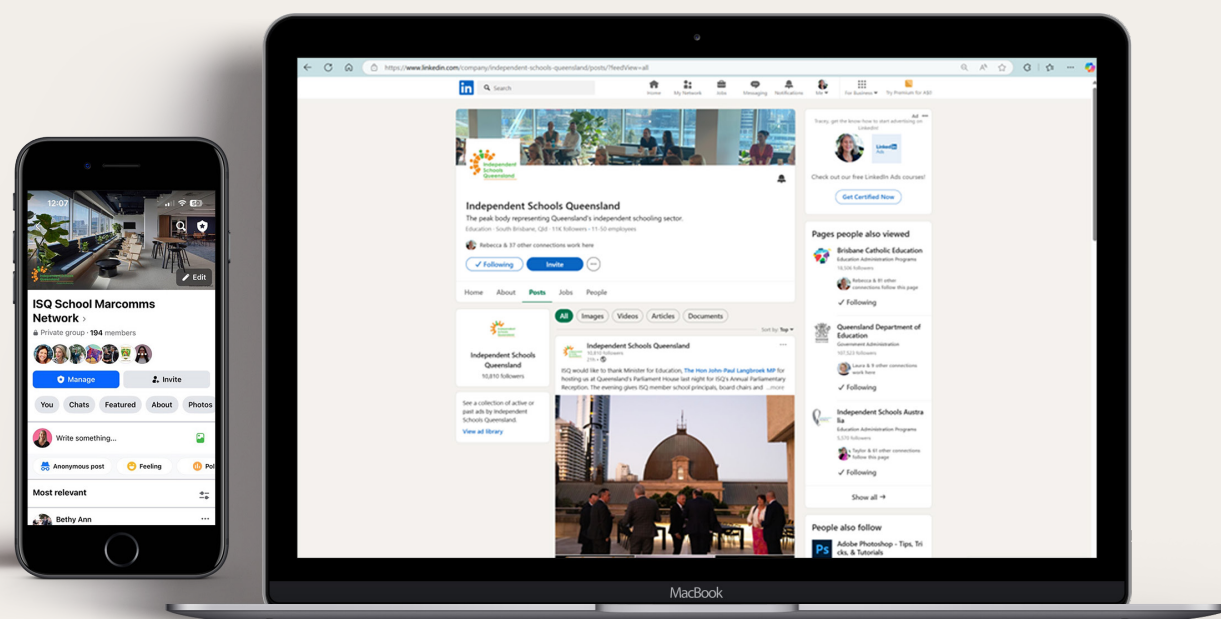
12:07

Edit

ISQ School Marcomms Network ›

Private group · 194 members

Manage

Invite

You Chats Featured About Photos

Write something...

Anonymous post Feeling Pol

Most relevant

Bethy Ann

https://www.linkedin.com/company/independent-schools-queensland/posts/?feedView=all

Search

Home My Network Jobs Messaging Notifications Me For Business Try Premium for A$0

Independent Schools Queensland

Independent Schools Queensland

The peak body representing Queensland's independent schooling sector.

Education · South Brisbane, Qld · 11K followers · 11-50 employees

Rebecca & 37 other connections work here

✓ Following Invite ···

Home About Posts Jobs People

Independent Schools Queensland

10,810 followers

See a collection of active or past ads by Independent Schools Queensland.

View ad library

All Images Videos Articles Documents

Sort by: Top

Independent Schools Queensland

10,810 followers

ISQ would like to thank Minister for Education, The Hon John-Paul Langbroek MP for hosting us at Queensland's Parliament House last night for ISQ's Annual Parliamentary Reception. The evening gives ISQ member school principals, board chairs and ...more

Ad ···

Tracey, get the know-how to start advertising on LinkedIn!

Check out our free LinkedIn Ads courses!

Get Certified Now

Pages people also viewed

Brisbane Catholic Education

Education Administration Programs

16,536 followers

Rebecca & 81 other connections follow this page

✓ Following

Queensland Department of Education

Government Administration

107,523 followers

Laura & 9 other connections work here

✓ Following

Independent Schools Australia

Education Administration Programs

5,570 followers

Taylor & 8 other connections follow this page

✓ Following

Show all →

People also follow

Adobe Photoshop - Tips, Tricks, & Tutorials

MacBook